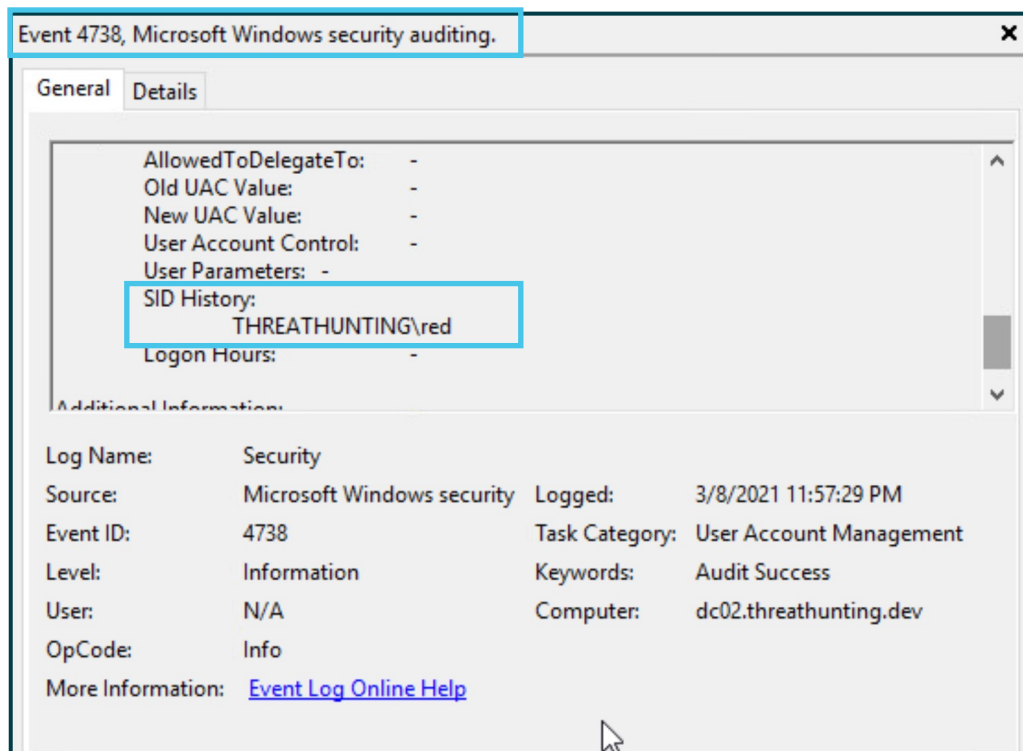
Event 4738, Microsoft Windows security auditing.

×

General Details

AllowedToDelegateTo: -
Old UAC Value: -
New UAC Value: -
User Account Control: -
User Parameters: -
SID History:
THREATHUNTING\red
Logon Hours: -

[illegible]

Log Name: Security
Source: Microsoft Windows security
Logged: 3/8/2021 11:57:29 PM
Event ID: 4738
Task Category: User Account Management
Level: Information
Keywords: Audit Success
User: N/A
Computer: dc02.threathunting.dev
OpCode: Info
More Information: Event Log Online Help